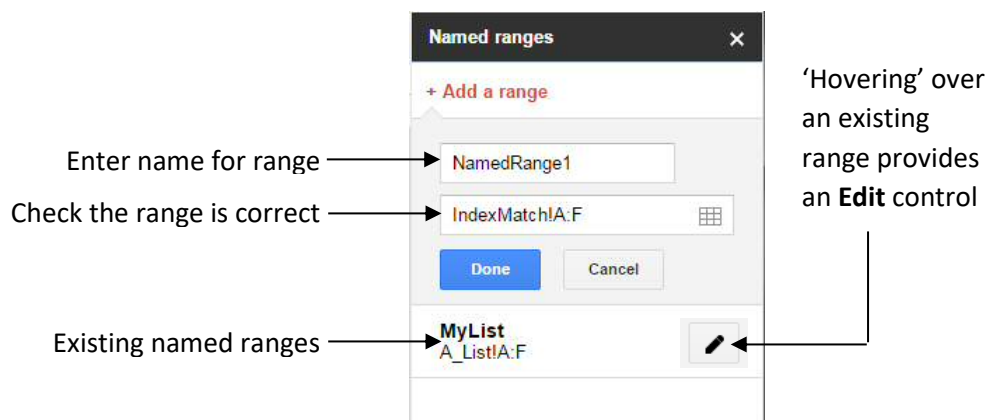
Named ranges
×
+ Add a range
Enter name for range
NamedRange1
Check the range is correct
IndexMatch!A:F
Done
Cancel
Existing named ranges
MyList
A_List!A:F
'Hovering' over an existing range provides an **Edit** control